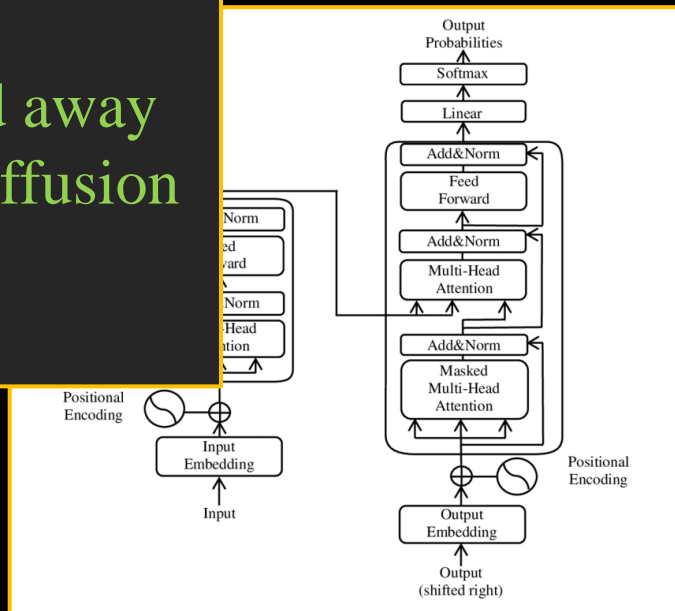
l away
ffusion

Norm
ed
ward
Norm
i-Head
ntion

Positional Encoding

Input Embedding

Input

Output Probabilities

Softmax

Linear

Add&Norm

Feed Forward

Add&Norm

Multi-Head Attention

Add&Norm

Masked Multi-Head Attention

Positional Encoding

Output Embedding

Output (shifted right)